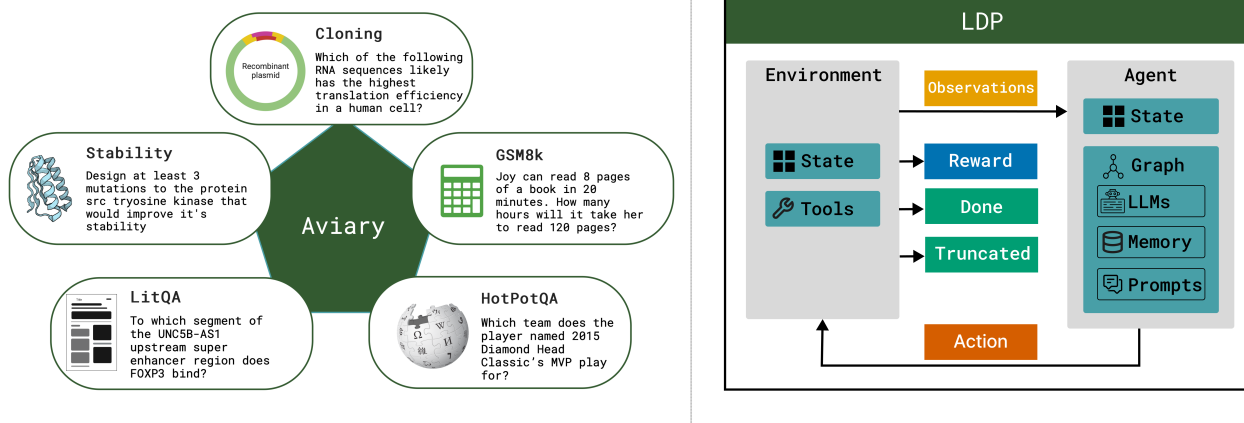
Recombinant plasmid

Cloning

Which of the following RNA sequences likely has the highest translation efficiency in a human cell?

Stability

Design at least 3 mutations to the protein src tryosine kinase that would improve it's stability

Aviary

GSM8k

Joy can read 8 pages of a book in 20 minutes. How many hours will it take her to read 120 pages?

LitQA

To which segment of the UNC5B-AS1 upstream super enhancer region does FOXP3 bind?

HotPotQA

Which team does the player named 2015 Diamond Head Classic's MVP play for?

LDP

Environment

State

Tools

Observations

Reward

Done

Truncated

Action

Agent

State

Graph

LLMs

Memory

Prompts